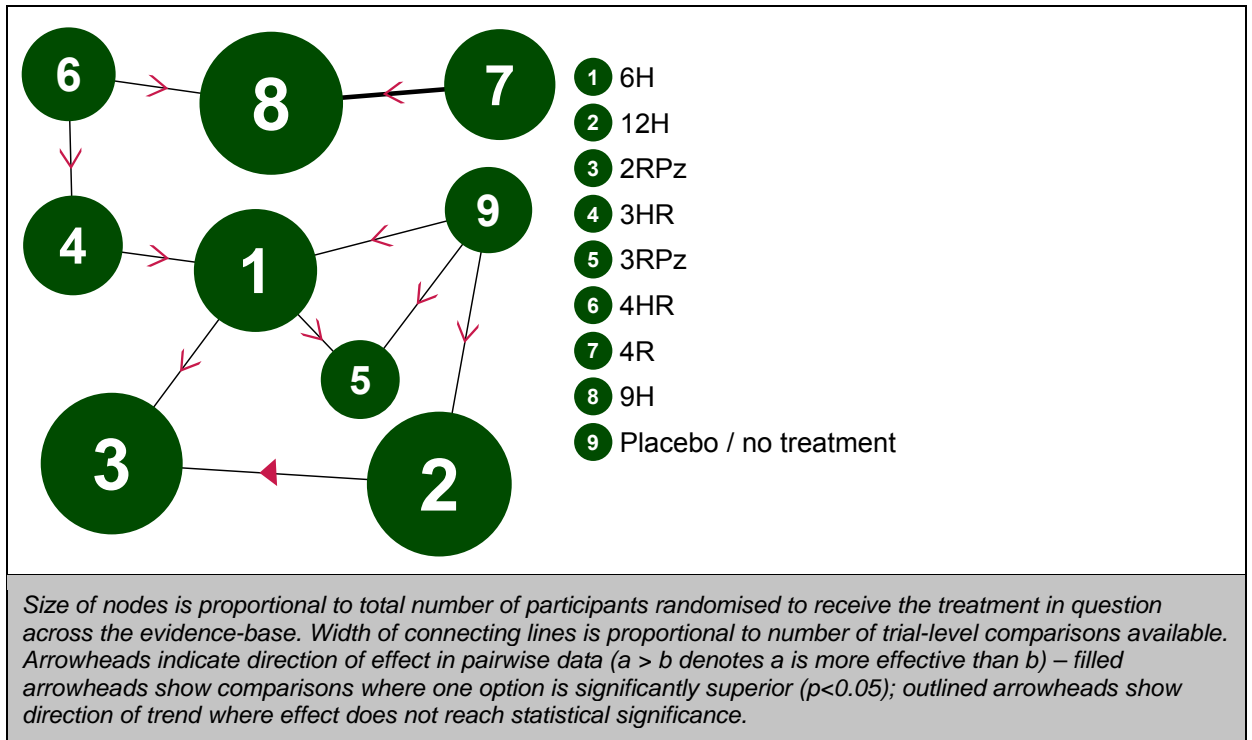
6
8
7
4
1
9
5
3
2

1 6H
2 12H
3 2RPz
4 3HR
5 3RPz
6 4HR
7 4R
8 9H
9 Placebo / no treatment

*Size of nodes is proportional to total number of participants randomised to receive the treatment in question across the evidence-base. Width of connecting lines is proportional to number of trial-level comparisons available. Arrowheads indicate direction of effect in pairwise data (a > b denotes a is more effective than b) – filled arrowheads show comparisons where one option is significantly superior (p<0.05); outlined arrowheads show direction of trend where effect does not reach statistical significance.*